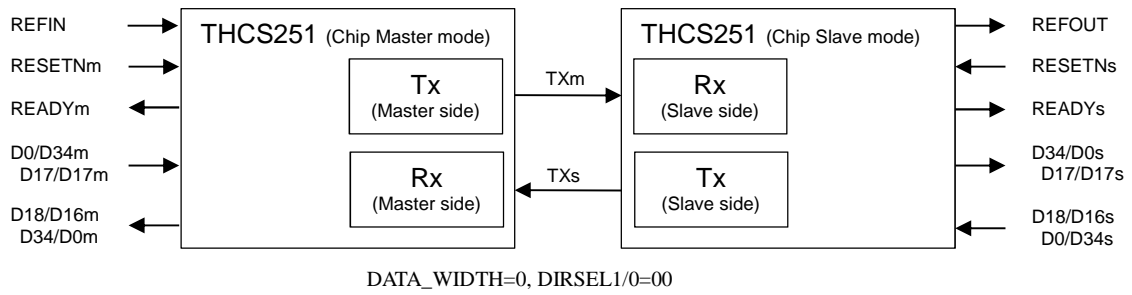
REFIN
RESETNm
READYm
D0/D34m
D17/D17m
D18/D16m
D34/D0m

THCS251 (Chip Master mode)

Tx
(Master side)

Rx
(Master side)

TXm

TXs

THCS251 (Chip Slave mode)

Rx
(Slave side)

Tx
(Slave side)

REFOUT
RESETNs
READYs
D34/D0s
D17/D17s
D18/D16s
D0/D34s

DATA_WIDTH=0, DIRSEL1/0=00